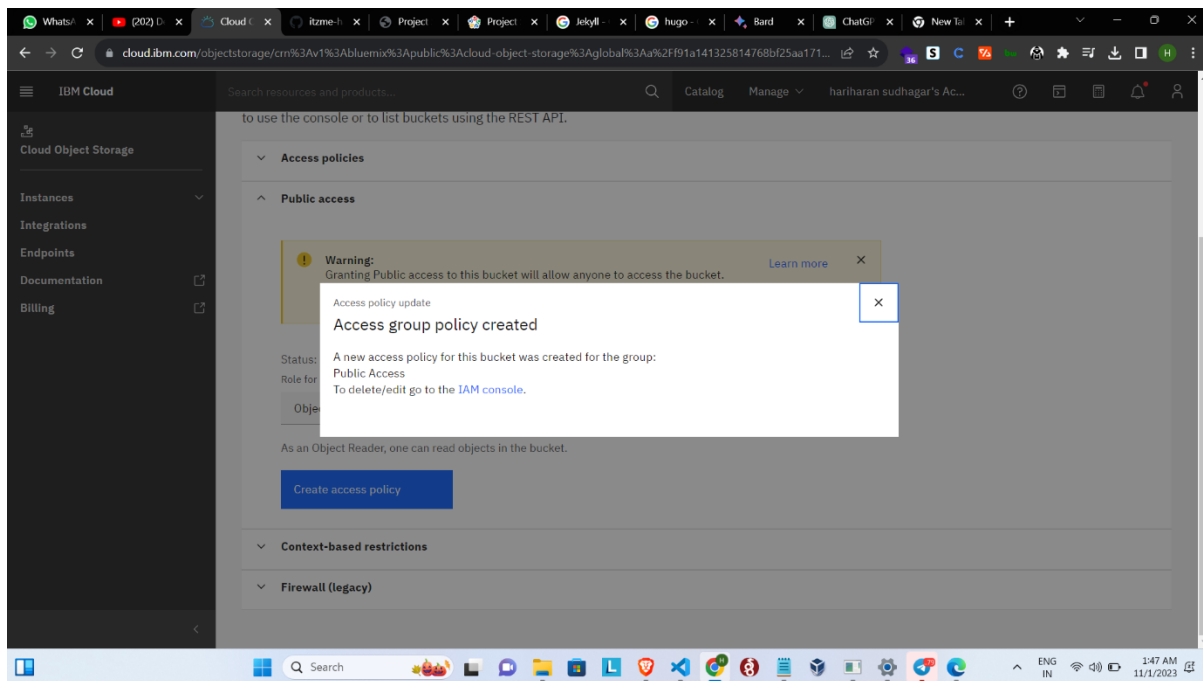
WhatsA × (202) D × Cloud × itzme-h × Project × Project × Jekyll - × hugo - × Bard × ChatGP × New Ta ×

cloud.ibm.com/objectstorage/crn%3Av1%3Abluemix%3Apublic%3Acloud-object-storage%3Aglobal%3Aa%2Ff91a141325814768bf25aa171...

IBM Cloud

Search resources and products...

Catalog Manage hariharan sudhagar's Ac...

Cloud Object Storage

Instances

Integrations

Endpoints

Documentation

Billing

to use the console or to list buckets using the REST API.

Access policies

Public access

Warning:
Granting Public access to this bucket will allow anyone to access the bucket.

Learn more

Status:

Role for

Obje

As an Object Reader, one can read objects in the bucket.

Create access policy

Context-based restrictions

Firewall (legacy)

Access policy update

Access group policy created

A new access policy for this bucket was created for the group:
Public Access
To delete/edit go to the IAM console.

Search

ENG IN

1:47 AM 11/1/2023